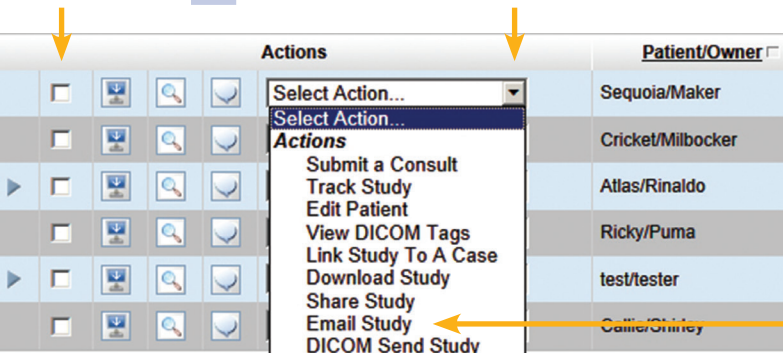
Actions

Patient/Owner

Select Action...

Select Action...
Actions
Submit a Consult
Track Study
Edit Patient
View DICOM Tags
Link Study To A Case
Download Study
Share Study
Email Study
DICOM Send Study

Sequoia/Maker
Cricket/Milbocker
Atlas/Rinaldo
Ricky/Puma
test/tester
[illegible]